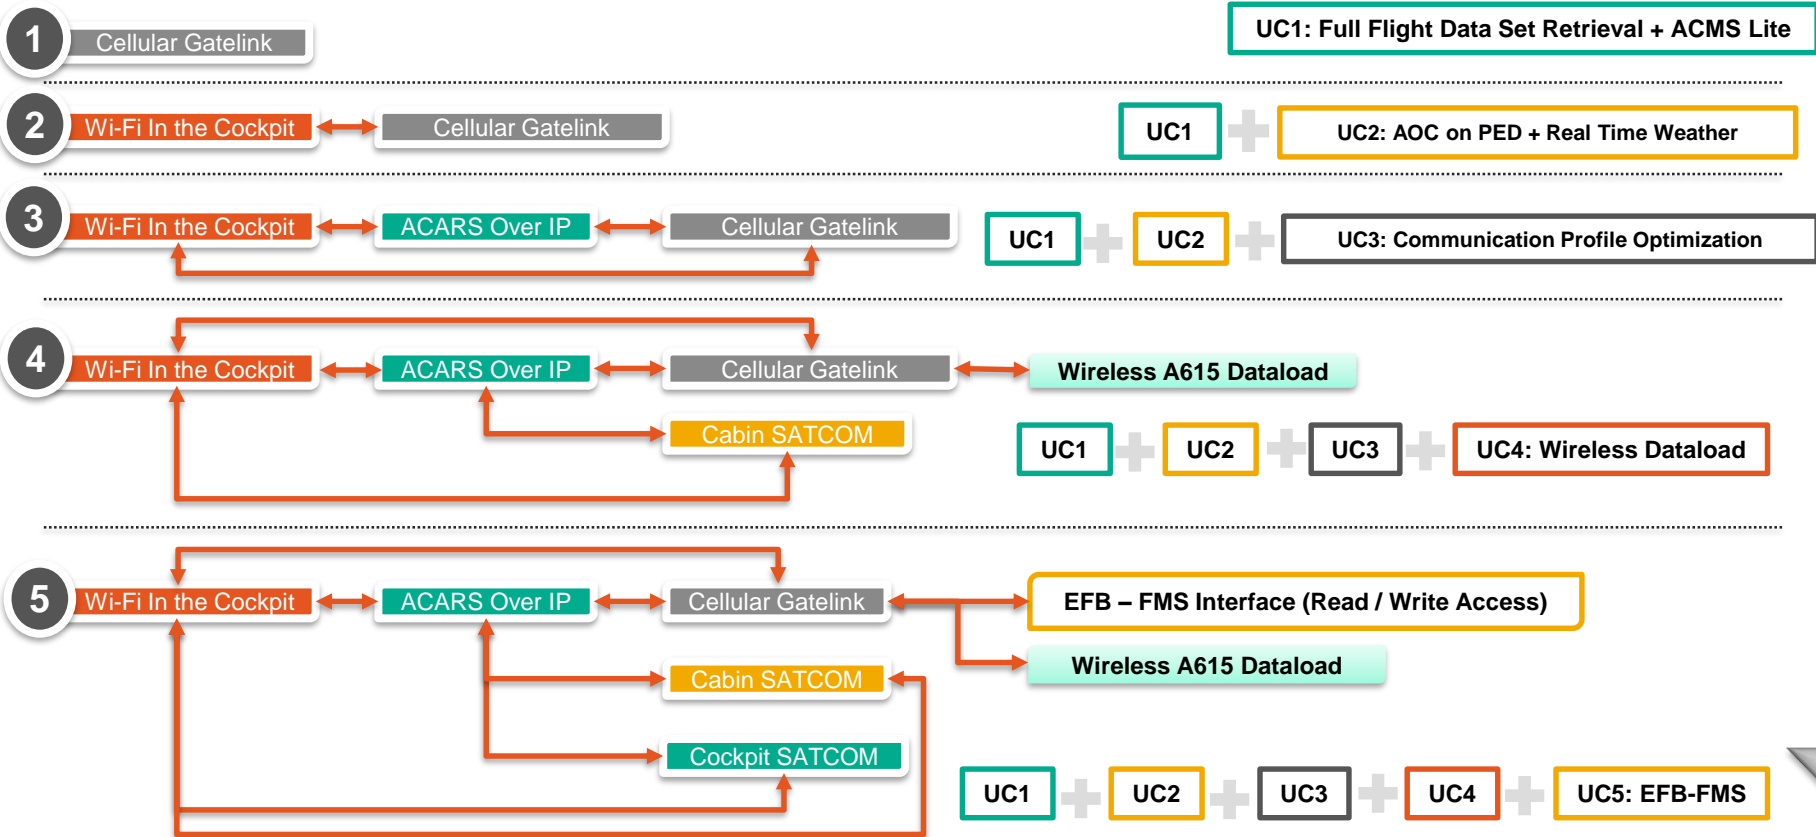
1 Cellular Gatelink

UC1: Full Flight Data Set Retrieval + ACMS Lite

2 Wi-Fi In the Cockpit Cellular Gatelink

UC1 UC2: AOC on PED + Real Time Weather

3 Wi-Fi In the Cockpit ACARS Over IP Cellular Gatelink

UC1 UC2 UC3: Communication Profile Optimization

4 Wi-Fi In the Cockpit ACARS Over IP Cellular Gatelink Wireless A615 Dataload

Cabin SATCOM

UC1 UC2 UC3 UC4: Wireless Dataload

5 Wi-Fi In the Cockpit ACARS Over IP Cellular Gatelink EFB – FMS Interface (Read / Write Access)

Wireless A615 Dataload

Cabin SATCOM

Cockpit SATCOM

UC1 UC2 UC3 UC4 UC5: EFB-FMS